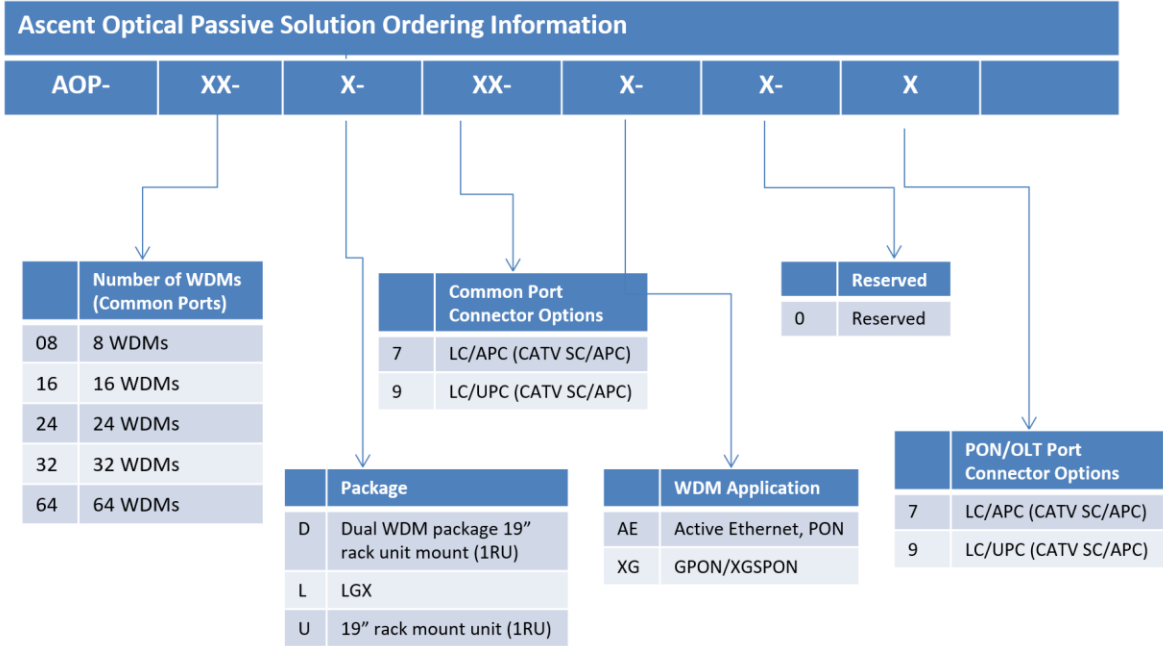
Ascent Optical Passive Solution Ordering Information

| AOP- | XX- | X- | XX- | X- | X- | X | |
|---|---|---|---|---|---|---|---|

| | Number of WDMs (Common Ports) |
|---|---|
| 08 | 8 WDMs |
| 16 | 16 WDMs |
| 24 | 24 WDMs |
| 32 | 32 WDMs |
| 64 | 64 WDMs |

| | Common Port Connector Options |
|---|---|
| 7 | LC/APC (CATV SC/APC) |
| 9 | LC/UPC (CATV SC/APC) |

| | Reserved |
|---|---|
| 0 | Reserved |

| | Package |
|---|---|
| D | Dual WDM package 19” rack unit mount (1RU) |
| L | LGX |
| U | 19” rack mount unit (1RU) |

| | WDM Application |
|---|---|
| AE | Active Ethernet, PON |
| XG | GPON/XGSPON |

| | PON/OLT Port Connector Options |
|---|---|
| 7 | LC/APC (CATV SC/APC) |
| 9 | LC/UPC (CATV SC/APC) |